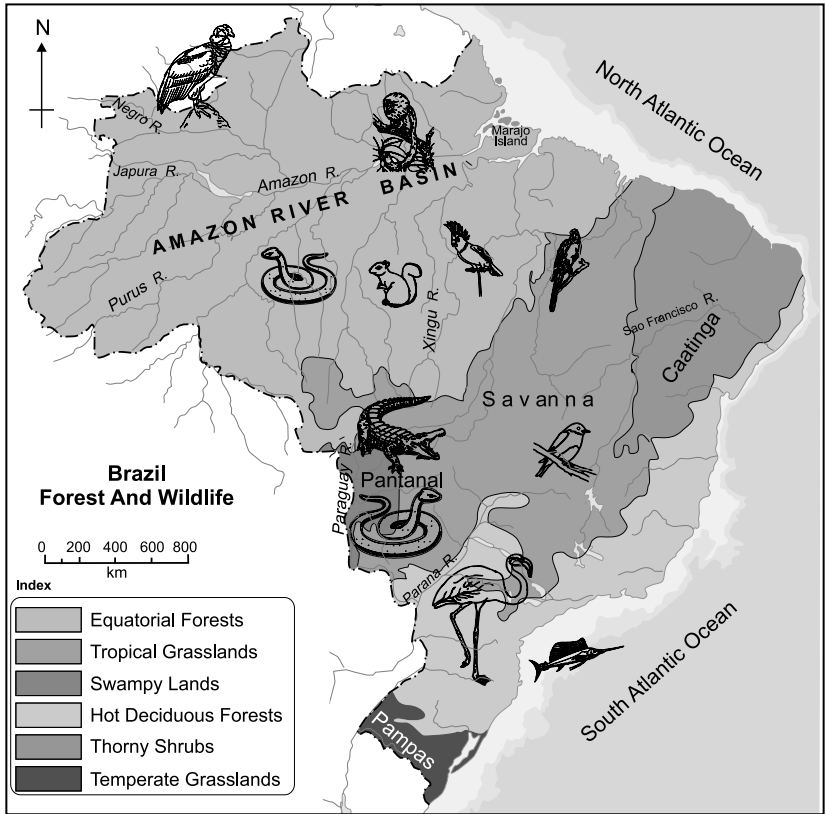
N

North Atlantic Ocean

Negro R.

Marajo Island

Japura R.

Amazon R.

AMAZON RIVER BASIN

Purus R.

Xingu R.

Sao Francisco R.

Caatinga

Savanna

Brazil
Forest And Wildlife

Paraguay R.

Pantanal

0 200 400 600 800
km

Index

Parana R.

Equatorial Forests
Tropical Grasslands
Swampy Lands
Hot Deciduous Forests
Thorny Shrubs
Temperate Grasslands

South Atlantic Ocean

Pampas